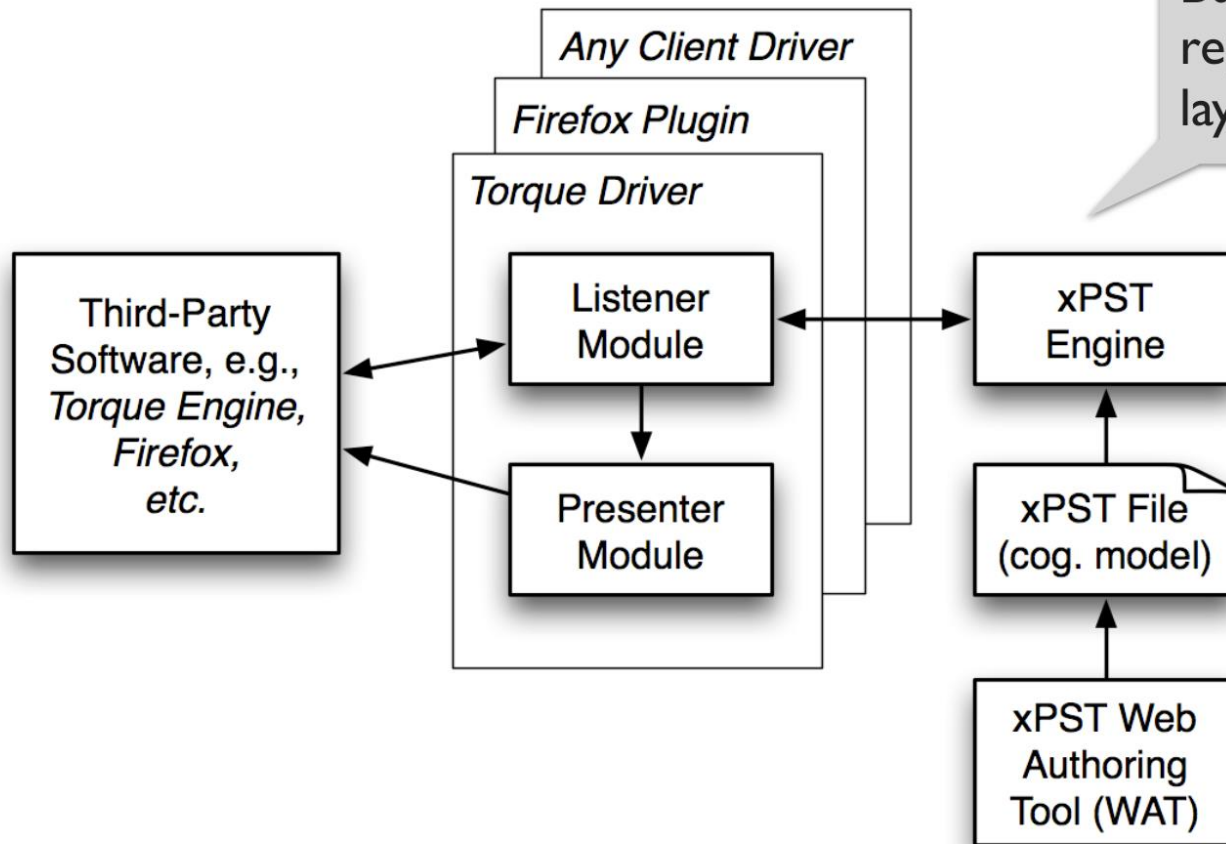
Bo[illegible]
re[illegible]
lay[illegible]

Any Client Driver

Firefox Plugin

Torque Driver

Third-Party Software, e.g., *Torque Engine, Firefox, etc.*

Listener Module

Presenter Module

xPST Engine

xPST File (cog. model)

xPST Web Authoring Tool (WAT)